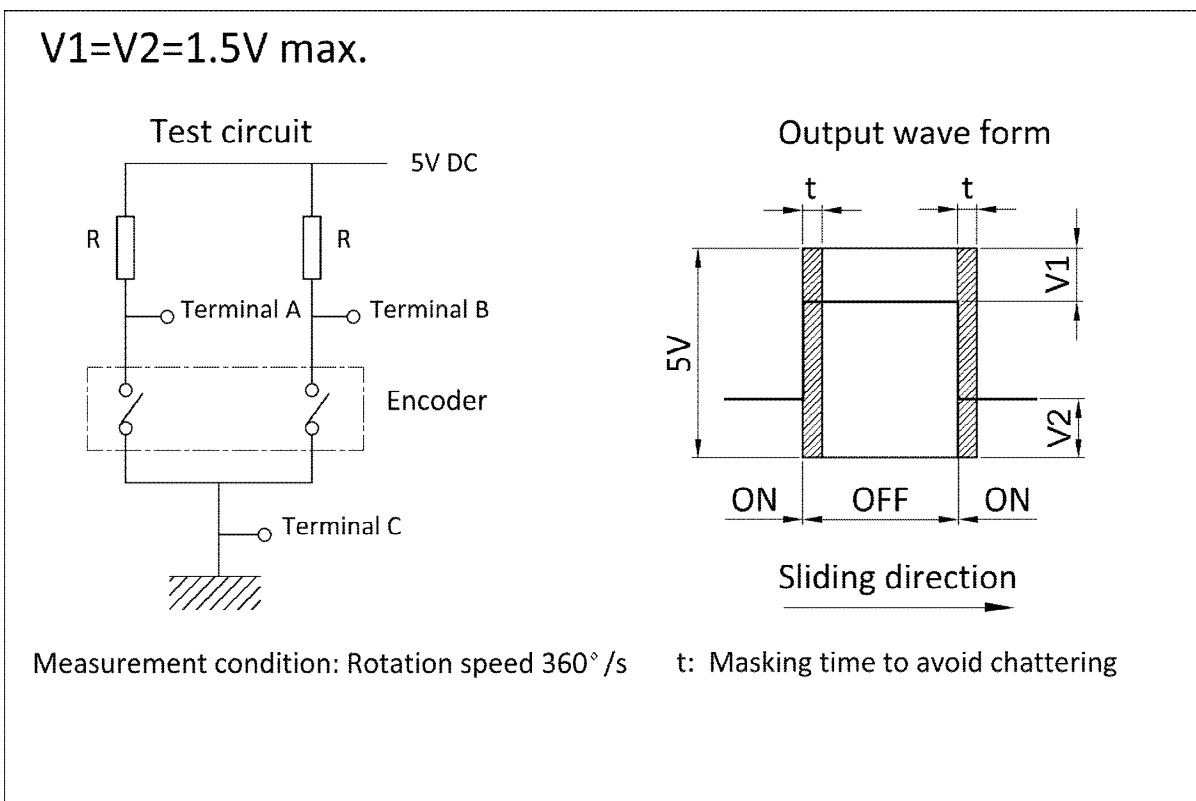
V1=V2=1.5V max.

Test circuit

5V DC

R

R

Terminal A

Terminal B

Encoder

Terminal C

Output wave form

t

t

5V

V1

V2

ON

OFF

ON

Sliding direction

Measurement condition: Rotation speed 360°/s

t: Masking time to avoid chattering